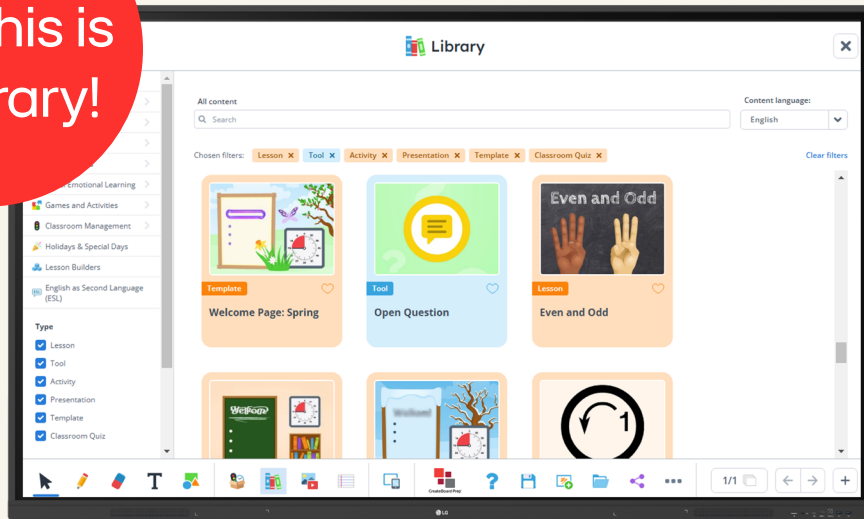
his is
rary!

Library

All content

Search

Content language:

English

Chosen filters: Lesson × Tool × Activity × Presentation × Template × Classroom Quiz ×

Clear filters

Emotional Learning
Games and Activities
Classroom Management
Holidays & Special Days
Lesson Builders
English as Second Language (ESL)

Type
Lesson
Tool
Activity
Presentation
Template
Classroom Quiz

Template
Welcome Page: Spring

Tool
Open Question

Even and Odd
Lesson
Even and Odd

Welcome

Welcome

1

CreateBoard Prez

1/1

LG